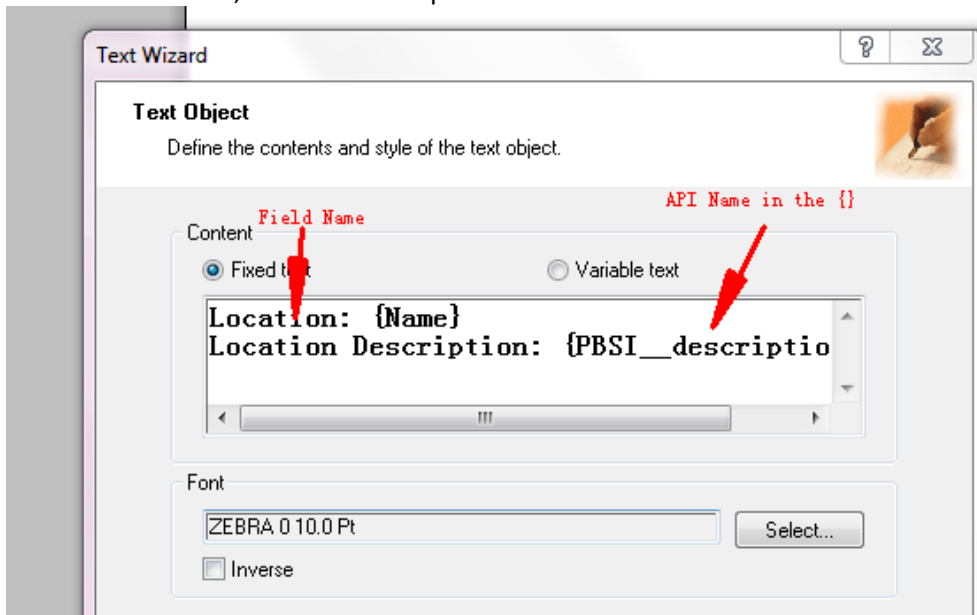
Text Wizard

?

Text Object

Define the contents and style of the text object.

Field Name

API Name in the {}

Content

Fixed t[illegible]t

Variable text

Location: {Name}
Location Description: {PBSI__descriptio

Font

ZEBRA 0 10.0 Pt

Select...

Inverse